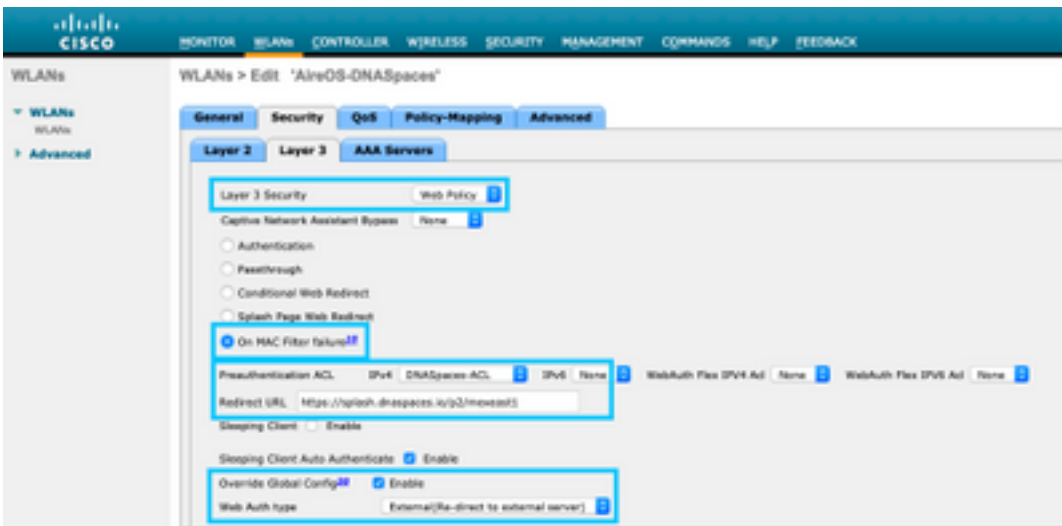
cisco

MONITOR WLANs CONTROLLER WIRELESS SECURITY MANAGEMENT COMMANDS HELP FEEDBACK

WLANs

WLANs > Edit 'AireOS-DNASpaces'

▼ WLANs
WLANs
▶ Advanced

General Security QoS Policy-Mapping Advanced

Layer 2 Layer 3 AAA Servers

Layer 3 Security Web Policy

Captive Network Assistant Bypass None

Authentication

Passthrough

Conditional Web Redirect

Splash Page Web Redirect

On MAC Filter failure

Preauthentication ACL IPv4 DNASpaces-ACL IPv6 None WebAuth Flex IPV4 Acl None WebAuth Flex IPV6 Acl None

Redirect URL https://splash.dnaspaces.io/p2/mexeast1

Sleeping Client Enable

Sleeping Client Auto Authenticate Enable

Override Global Config Enable

Web Auth type External(Re-direct to external server)